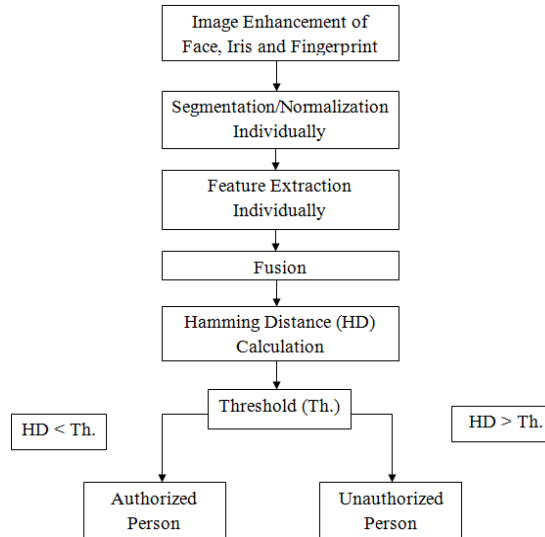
Image Enhancement of Face, Iris and Fingerprint

Segmentation/Normalization Individually

Feature Extraction Individually

Fusion

Hamming Distance (HD) Calculation

Threshold (Th.)

HD < Th.

HD > Th.

Authorized Person

Unauthorized Person